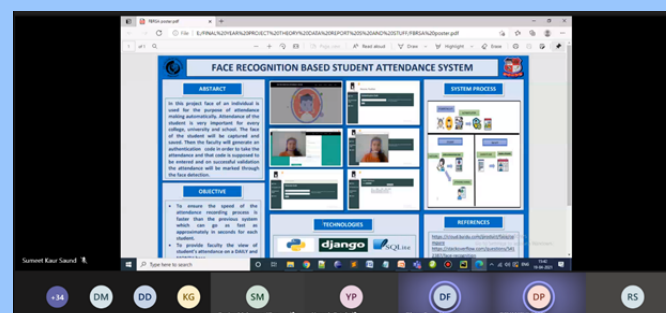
FBRSA poster.pdf

File | E:/FINAL%20YEAR%20PROJECT%20THEORY%20DATA%20REPORT%20%20AND%20STUFF/FBRSA%20poster.pdf

of 1 | Read aloud | Draw | Highlight | Erase

FACE RECOGNITION BASED STUDENT ATTENDANCE SYSTEM

ABSTRACT

In this project face of an individual is used for the purpose of attendance making automatically. Attendance of the student is very important for every college, university and school. The face of the student will be captured and saved. Then the faculty will generate an authentication code in order to take the attendance and that code is supposed to be entered and on successful validation the attendance will be marked through the face detection.

OBJECTIVE

To ensure the speed of the attendance recording process is faster than the previous system which can go as fast as approximately in seconds for each student.

To provide faculty the view of student's attendance on a DAILY and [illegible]

SYSTEM PROCESS

TECHNOLOGIES

django

SQLite

REFERENCES

https://cloud.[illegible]
https://stackoverflow.com/questions/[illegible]

Sumeet Kaur Saund

Type here to search

+34 DM DD KG SM YP DF DP RS